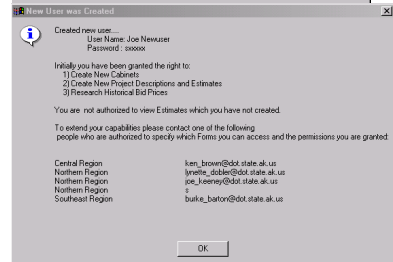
New User was Created

Created new user....
User Name: Joe Newuser
Password : sxxxxx

Initially you have been granted the right to:
1) Create New Cabinets
2) Create New Project Descriptions and Estimates
3) Research Historical Bid Prices

You are not authorized to view Estimates which you have not created.

To extend your capabilities please contact one of the following people who are authorized to specify which Forms you can access and the permissions you are granted:

| | |
|---|---|
| Central Region | ken_brown@dot.state.ak.us |
| Northern Region | lynette_dobler@dot.state.ak.us |
| Northern Region | joe_keeney@dot.state.ak.us |
| Northern Region | s |
| Southeast Region | burke_barton@dot.state.ak.us |

OK